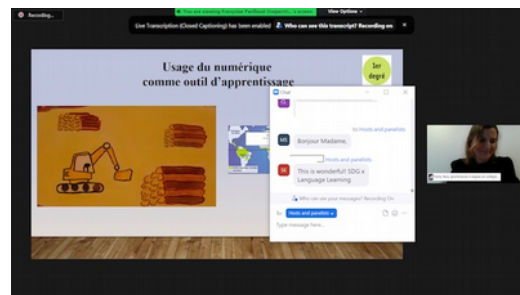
Recording...

You are viewing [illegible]

View Options

Live Transcription (Closed Captioning) has been enabled | Who can see this transcript? Recording on

Usage du numérique comme outil d'apprentissage

1er degré

Chat

to Hosts and panelists

MS

Bonjour Madame,

Hosts and panelists

SK

This is wonderful! SDG x Language Learning.

Who can see your messages? Recording On

To: Hosts and panelists

Type message here...

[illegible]